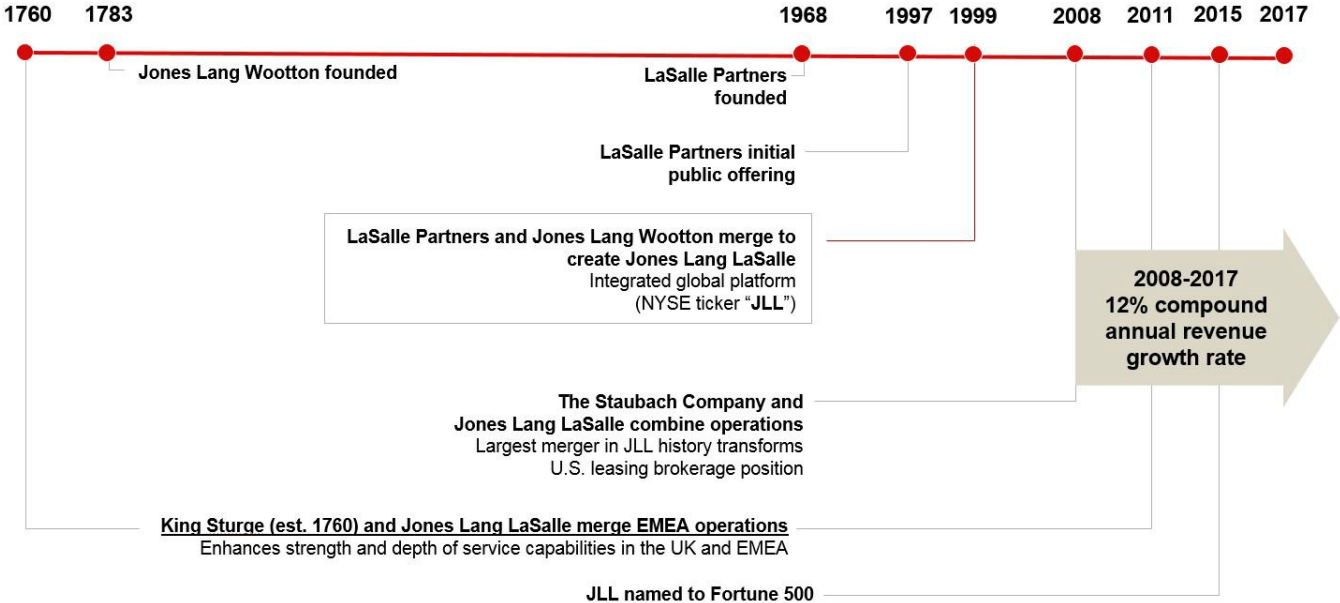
1760 1783 1968 1997 1999 2008 2011 2015 2017

Jones Lang Wootton founded

LaSalle Partners founded

LaSalle Partners initial public offering

LaSalle Partners and Jones Lang Wootton merge to create Jones Lang LaSalle
Integrated global platform
(NYSE ticker "JLL")

2008-2017
12% compound annual revenue growth rate

The Staubach Company and Jones Lang LaSalle combine operations
Largest merger in JLL history transforms U.S. leasing brokerage position

King Sturge (est. 1760) and Jones Lang LaSalle merge EMEA operations
Enhances strength and depth of service capabilities in the UK and EMEA

JLL named to Fortune 500